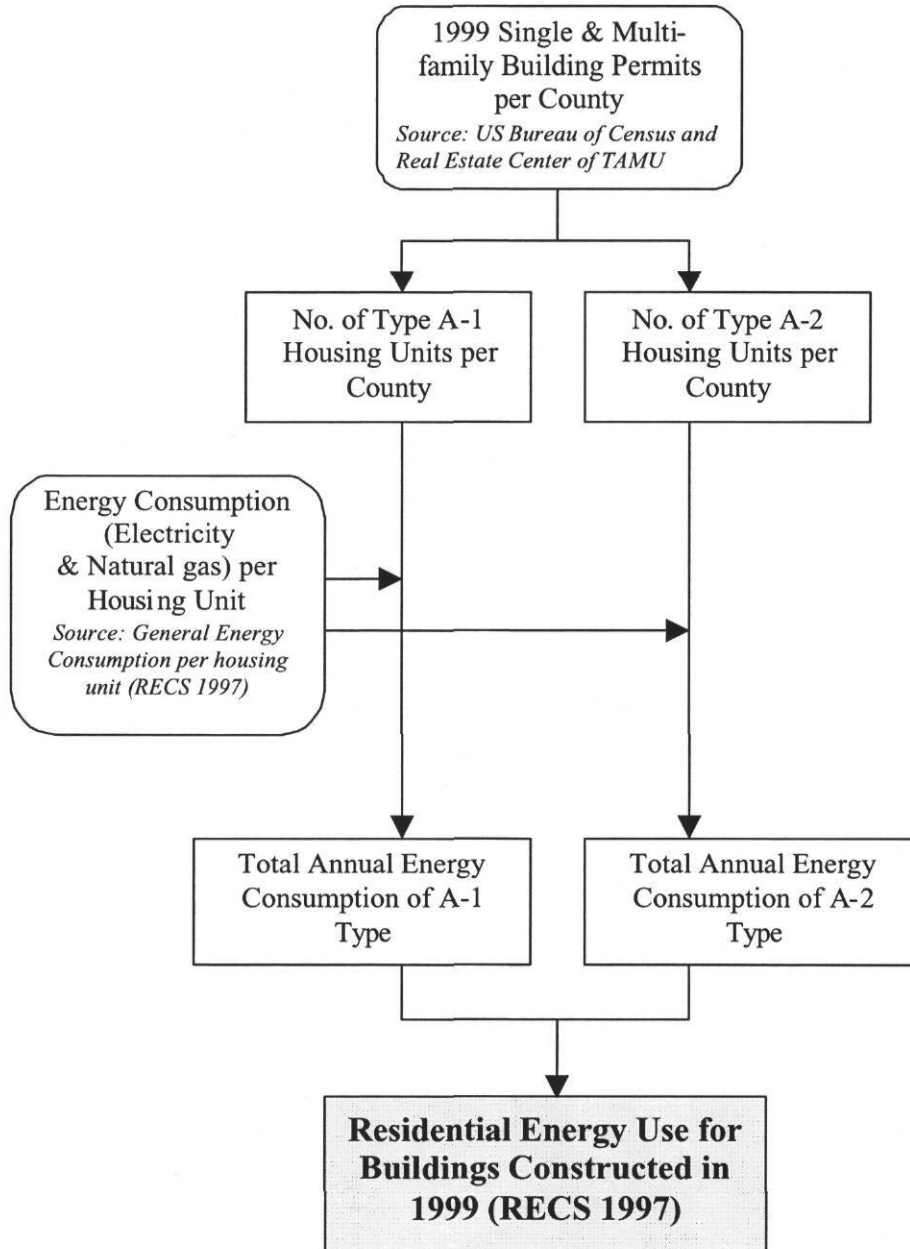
1999 Single & Multi-family Building Permits per County
Source: US Bureau of Census and Real Estate Center of TAMU

No. of Type A-1 Housing Units per County

No. of Type A-2 Housing Units per County

Energy Consumption (Electricity & Natural gas) per Housing Unit
Source: General Energy Consumption per housing unit (RECS 1997)

Total Annual Energy Consumption of A-1 Type

Total Annual Energy Consumption of A-2 Type

Residential Energy Use for Buildings Constructed in 1999 (RECS 1997)